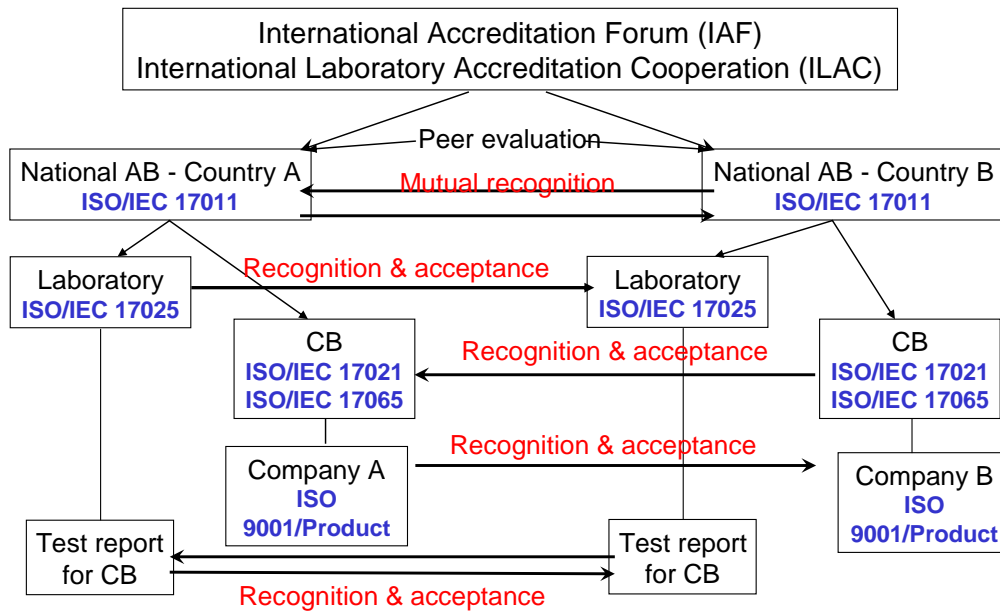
International Accreditation Forum (IAF)
International Laboratory Accreditation Cooperation (ILAC)

Peer evaluation

National AB - Country A
ISO/IEC 17011

Mutual recognition

National AB - Country B
ISO/IEC 17011

Laboratory
ISO/IEC 17025

Recognition & acceptance

Laboratory
ISO/IEC 17025

CB
ISO/IEC 17021
ISO/IEC 17065

Recognition & acceptance

CB
ISO/IEC 17021
ISO/IEC 17065

Company A
ISO
9001/Product

Recognition & acceptance

Company B
ISO
9001/Product

Test report for CB

Test report for CB

Recognition & acceptance